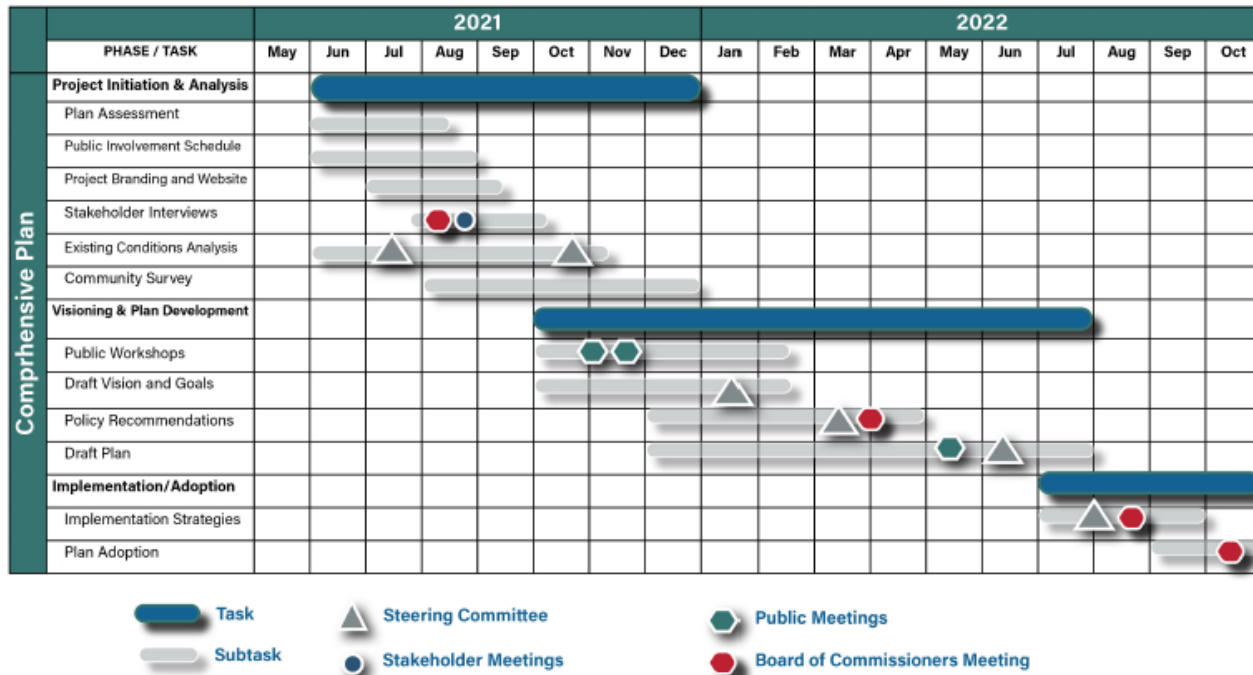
| Comprhensive Plan | PHASE / TASK | 2021 May | Jun | Jul | Aug | Sep | Oct | Nov | Dec | 2022 Jan | Feb | Mar | Apr | May | Jun | Jul | Aug | Sep | Oct |
|---|---|---|---|---|---|---|---|---|---|---|---|---|---|---|---|---|---|---|---|
| | Project Initiation & Analysis | | | | | | | | | | | | | | | | | | |
| | Plan Assessment | | | | | | | | | | | | | | | | | | |
| | Public Involvement Schedule | | | | | | | | | | | | | | | | | | |
| | Project Branding and Website | | | | | | | | | | | | | | | | | | |
| | Stakeholder Interviews | | | | | | | | | | | | | | | | | | |
| | Existing Conditions Analysis | | | | | | | | | | | | | | | | | | |
| | Community Survey | | | | | | | | | | | | | | | | | | |
| | Visioning & Plan Development | | | | | | | | | | | | | | | | | | |
| | Public Workshops | | | | | | | | | | | | | | | | | | |
| | Draft Vision and Goals | | | | | | | | | | | | | | | | | | |
| | Policy Recommendations | | | | | | | | | | | | | | | | | | |
| | Draft Plan | | | | | | | | | | | | | | | | | | |
| | Implementation/Adoption | | | | | | | | | | | | | | | | | | |
| | Implementation Strategies | | | | | | | | | | | | | | | | | | |
| | Plan Adoption | | | | | | | | | | | | | | | | | | |

Task
Subtask
Steering Committee
Stakeholder Meetings
Public Meetings
Board of Commissioners Meeting